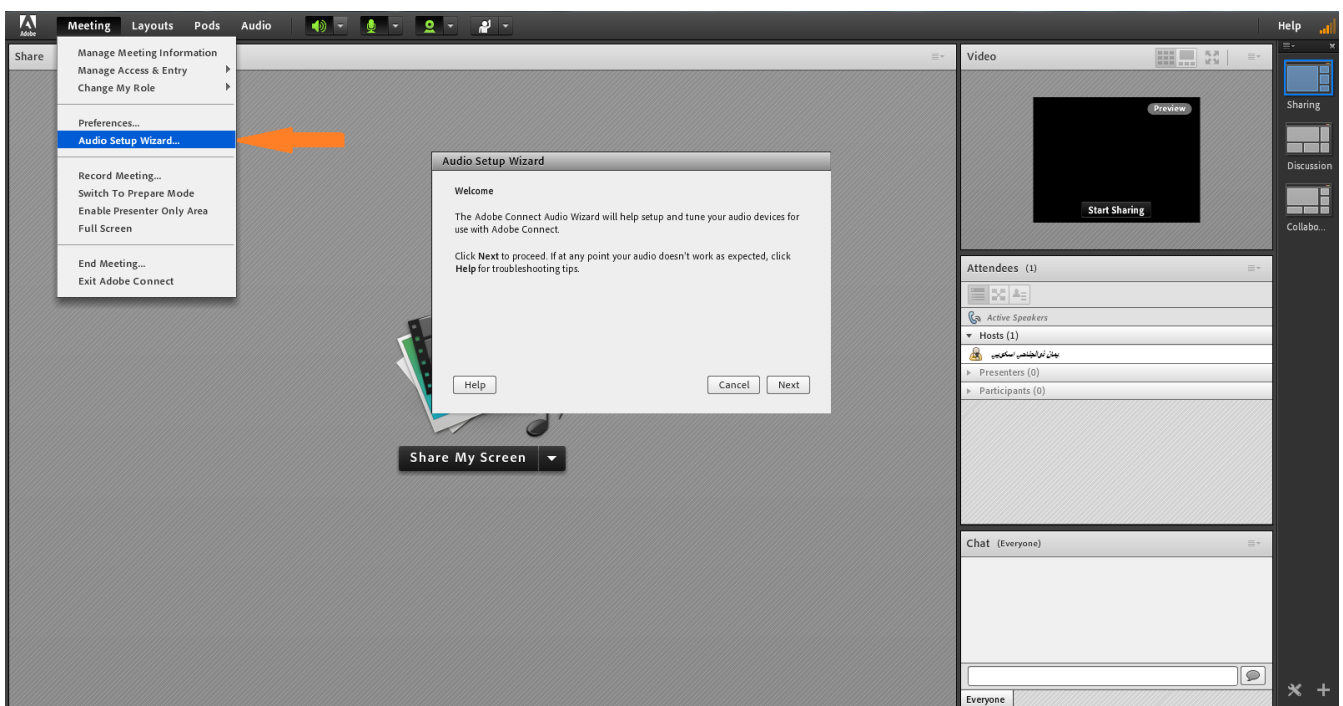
Adobe Meeting Layouts Pods Audio

Help

Share

Manage Meeting Information
Manage Access & Entry
Change My Role

Preferences...
Audio Setup Wizard...

Record Meeting...
Switch To Prepare Mode
Enable Presenter Only Area
Full Screen

End Meeting...
Exit Adobe Connect

Audio Setup Wizard

Welcome

The Adobe Connect Audio Wizard will help setup and tune your audio devices for use with Adobe Connect.

Click **Next** to proceed. If at any point your audio doesn't work as expected, click **Help** for troubleshooting tips.

Help

Cancel Next

Share My Screen

Video

Preview

Start Sharing

Attendees (1)

Active Speakers

Hosts (1)

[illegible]

Presenters (0)

Participants (0)

Chat (Everyone)

Everyone

Sharing

Discussion

Collabo...